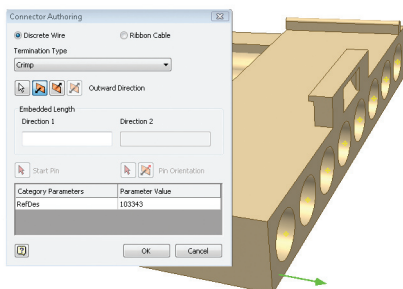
Connector Authoring

Discrete Wire

Ribbon Cable

Termination Type

Crimp

Outward Direction

Embedded Length

Direction 1

Direction 2

Start Pin

Pin Orientation

| Category Parameters | Parameter Value |
|---|---|
| RefDes | 103343 |

OK

Cancel